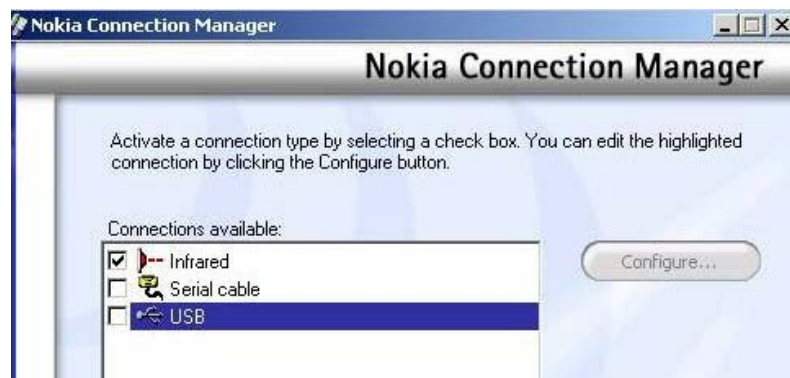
Nokia Connection Manager

Nokia Connection Manager

Activate a connection type by selecting a check box. You can edit the highlighted connection by clicking the Configure button.

Connections available:

☑ Infrared
☐ Serial cable
☐ USB

Configure...